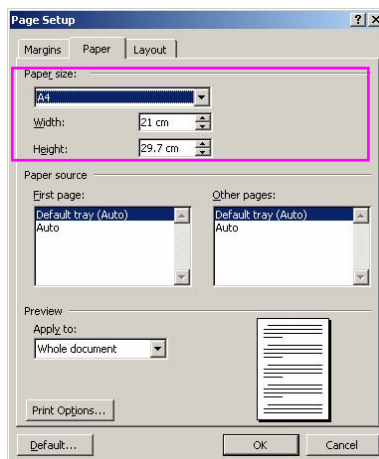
Page Setup
?
X
Margins
Paper
Layout
Paper size:
A4
Width:
21 cm
Height:
29.7 cm
Paper source
First page:
Default tray (Auto)
Auto
Other pages:
Default tray (Auto)
Auto
Preview
Apply to:
Whole document
Print Options...
Default...
OK
Cancel